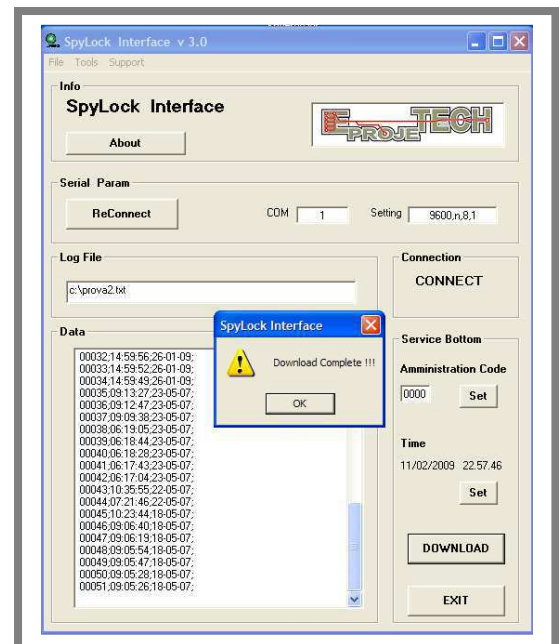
SpyLock Interface v 3.0

File Tools Support

Info

SpyLock Interface

About

E PROJE TECH

Serial Param

ReConnect

COM 1

Setting 9600,n,8,1

Log File

c:\prova2.txt

Connection

CONNECT

Data

00032;14:59:56;26-01-09;
00033;14:59:52;26-01-09;
00034;14:59:49;26-01-09;
00035;09:13:27;23-05-07;
00036;09:12:47;23-05-07;
00037;09:09:38;23-05-07;
00038;06:19:05;23-05-07;
00039;06:18:44;23-05-07;
00040;06:18:28;23-05-07;
00041;06:17:43;23-05-07;
00042;06:17:04;23-05-07;
00043;10:35:55;22-05-07;
00044;07:21:46;22-05-07;
00045;10:23:44;18-05-07;
00046;09:06:40;18-05-07;
00047;09:06:19;18-05-07;
00048;09:05:54;18-05-07;
00049;09:05:47;18-05-07;
00050;09:05:28;18-05-07;
00051;09:05:26;18-05-07;

SpyLock Interface

Download Complete !!!

OK

Service Bottom

Amministration Code

0000

Set

Time

11/02/2009 22.57.46

Set

DOWNLOAD

EXIT